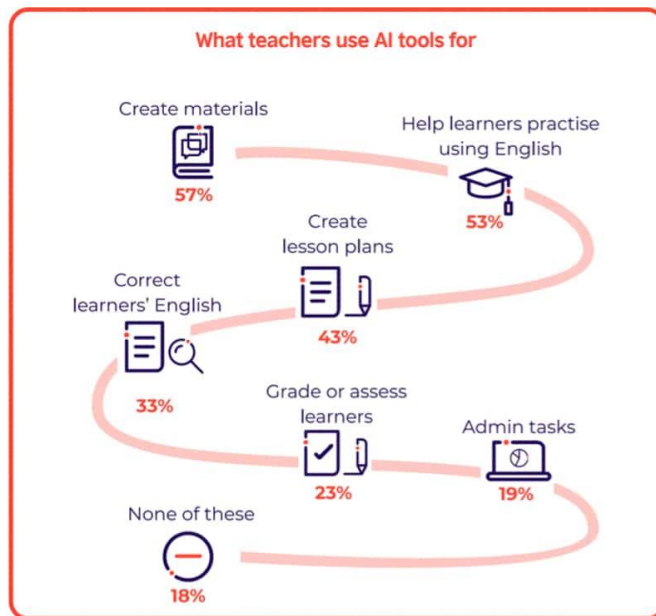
What teachers use AI tools for

Create materials
57%

Help learners practise using English
53%

Create lesson plans
43%

Correct learners' English
33%

Grade or assess learners
23%

Admin tasks
19%

None of these
18%